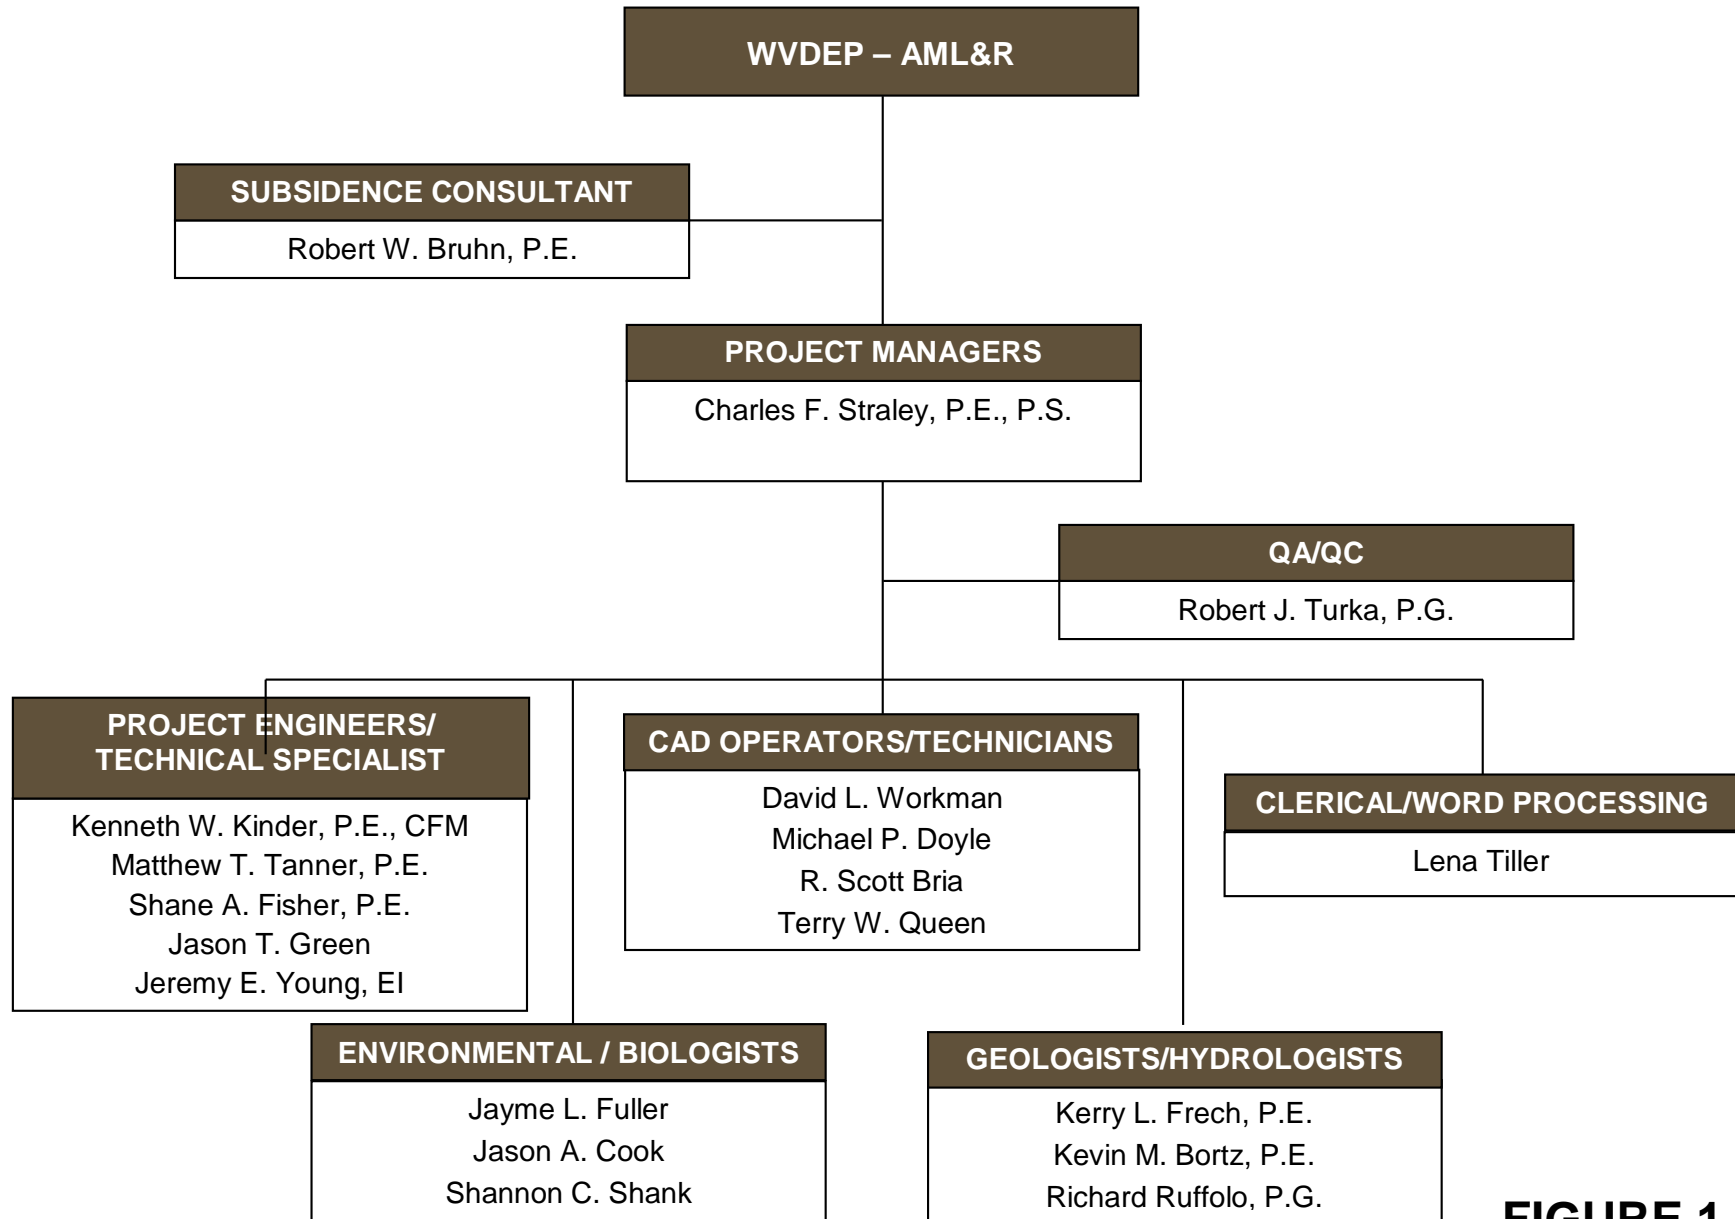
WVDEP – AML&R

SUBSIDENCE CONSULTANT

Robert W. Bruhn, P.E.

PROJECT MANAGERS

Charles F. Straley, P.E., P.S.

QA/QC

Robert J. Turka, P.G.

PROJECT ENGINEERS/ TECHNICAL SPECIALIST

Kenneth W. Kinder, P.E., CFM
Matthew T. Tanner, P.E.
Shane A. Fisher, P.E.
Jason T. Green
Jeremy E. Young, EI

CAD OPERATORS/TECHNICIANS

David L. Workman
Michael P. Doyle
R. Scott Bria
Terry W. Queen

CLERICAL/WORD PROCESSING

Lena Tiller

ENVIRONMENTAL / BIOLOGISTS

Jayme L. Fuller
Jason A. Cook
Shannon C. Shank

GEOLOGISTS/HYDROLOGISTS

Kerry L. Frech, P.E.
Kevin M. Bortz, P.E.
Richard Ruffolo, P.G.

FIGURE 1